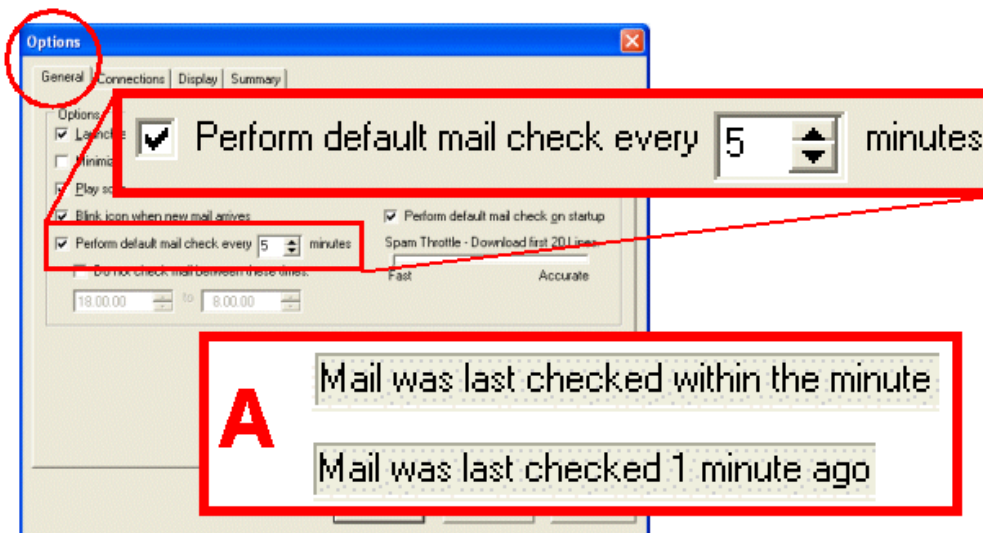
Options

General | Connections | Display | Summary

Options
Launch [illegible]
Minimi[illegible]
Play so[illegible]

Perform default mail check every 5 minutes

Blink icon when new mail arrives
Perform default mail check every 5 minutes
Do not check mail between these times:
18.00.00 to 8.00.00

Perform default mail check on startup
Spam Throttle - Download first 20 Lines
Fast Accurate

A
Mail was last checked within the minute
Mail was last checked 1 minute ago